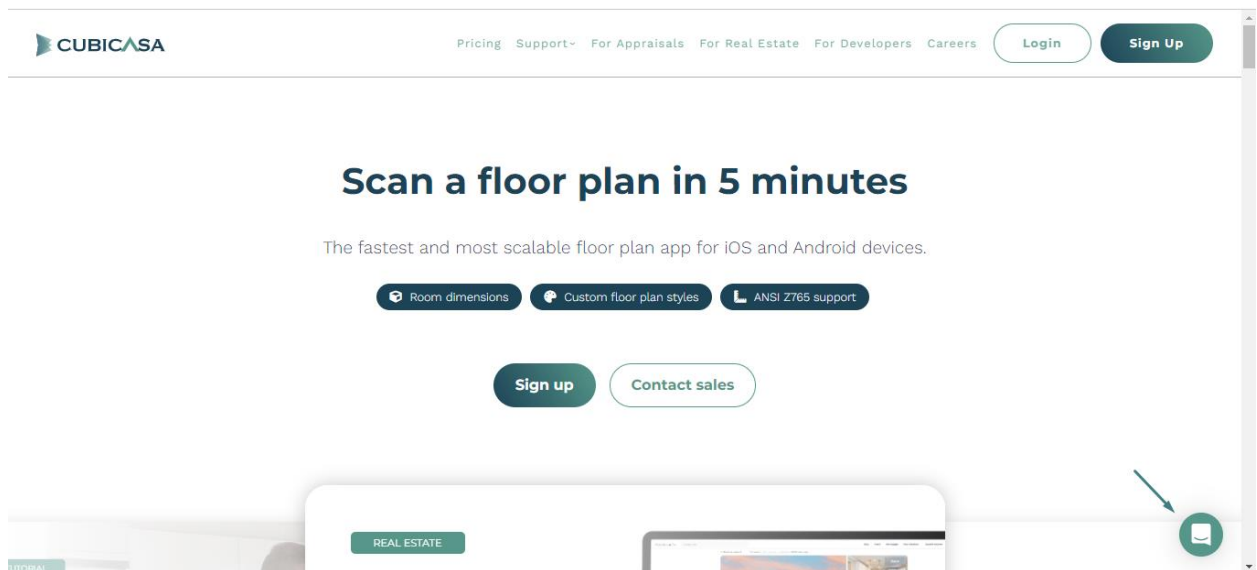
CUBICASA

Pricing Support For Appraisals For Real Estate For Developers Careers Login Sign Up

Scan a floor plan in 5 minutes

The fastest and most scalable floor plan app for iOS and Android devices.

Room dimensions Custom floor plan styles ANSI Z765 support

Sign up Contact sales

REAL ESTATE

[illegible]